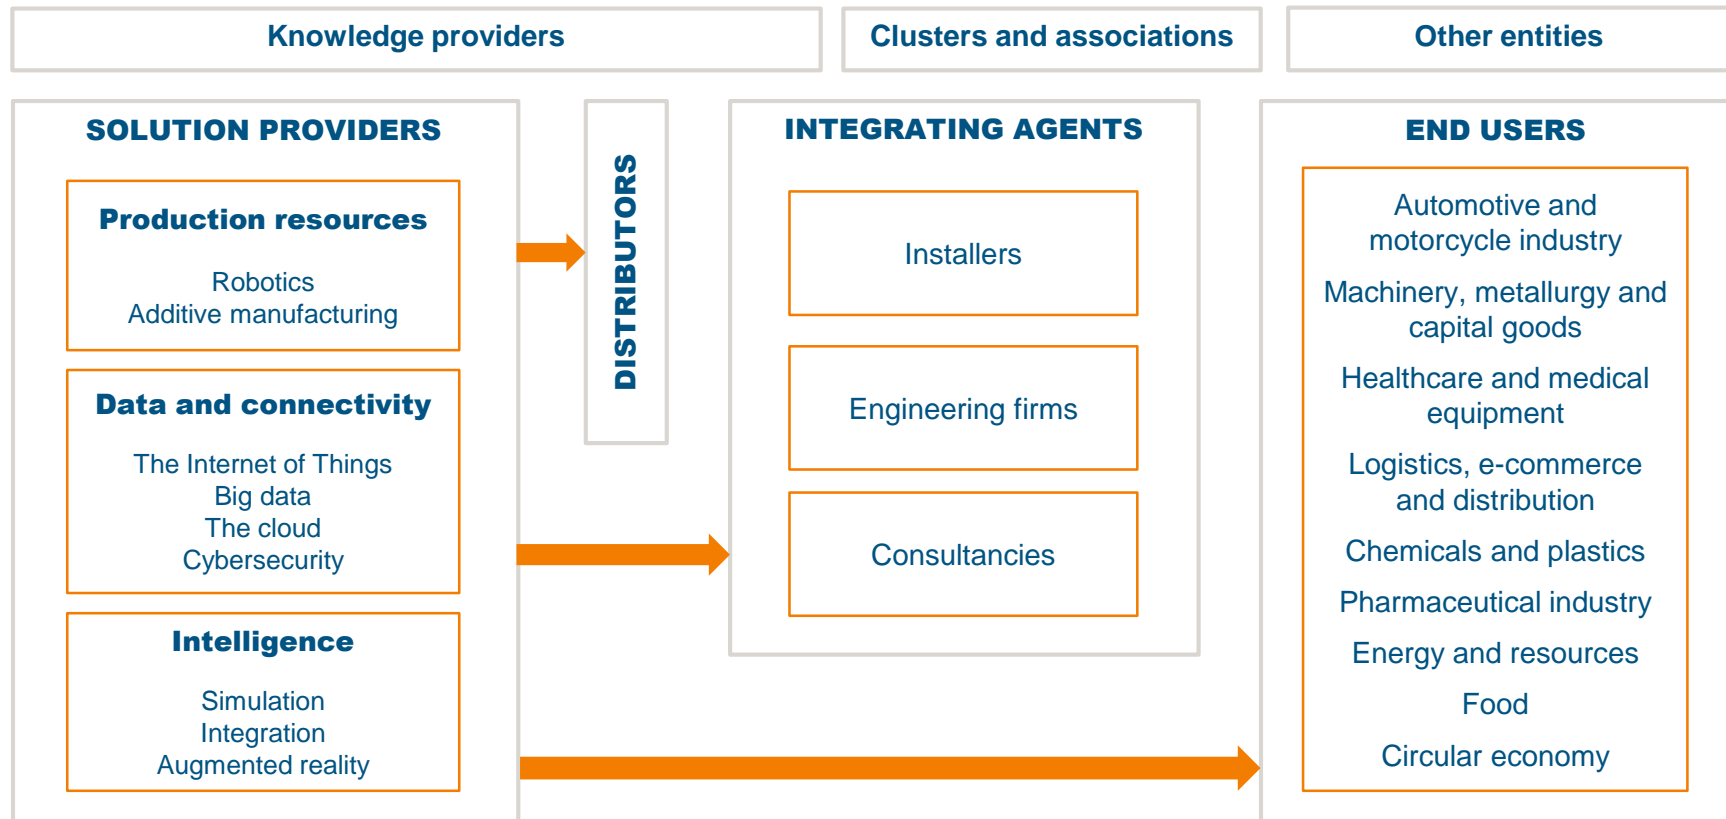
Knowledge providers

Clusters and associations

Other entities

SOLUTION PROVIDERS

Production resources

Robotics
Additive manufacturing

Data and connectivity

The Internet of Things
Big data
The cloud
Cybersecurity

Intelligence

Simulation
Integration
Augmented reality

DISTRIBUTORS

INTEGRATING AGENTS

Installers

Engineering firms

Consultancies

END USERS

Automotive and motorcycle industry

Machinery, metallurgy and capital goods

Healthcare and medical equipment

Logistics, e-commerce and distribution

Chemicals and plastics

Pharmaceutical industry

Energy and resources

Food

Circular economy